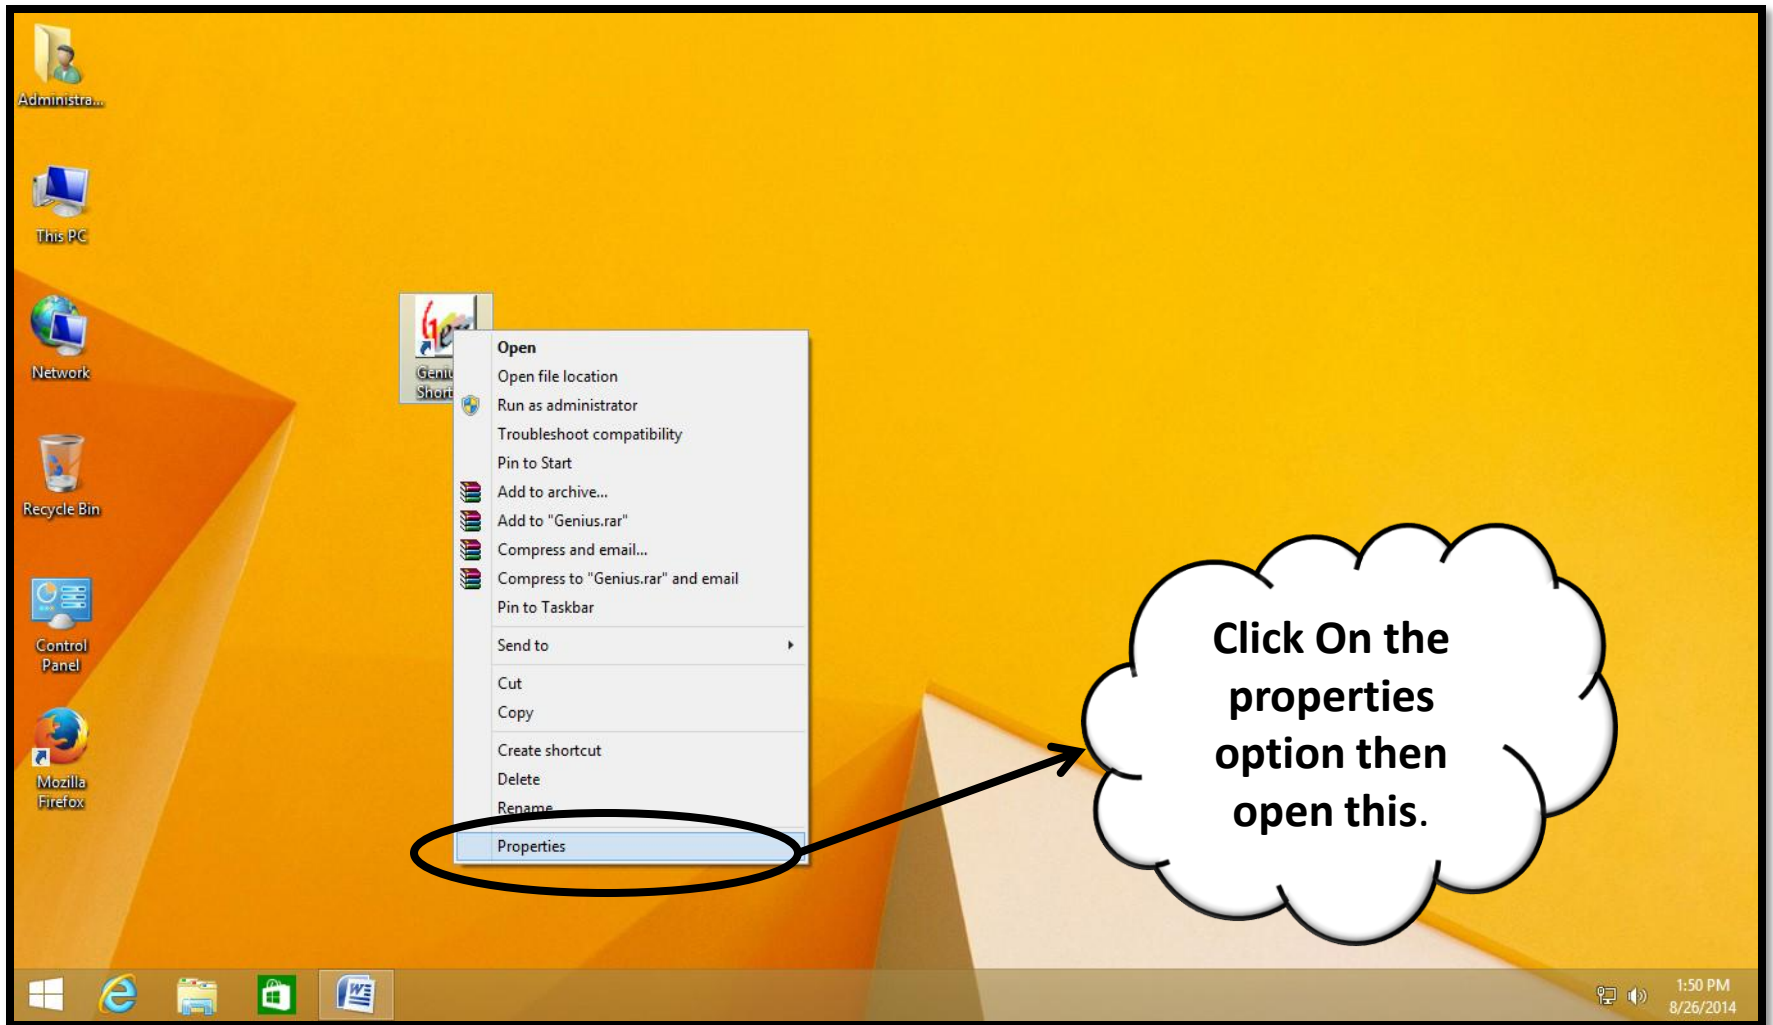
Administra...

This PC

Network

Recycle Bin

Control Panel

Mozilla Firefox

Geni Short

Open
Open file location
Run as administrator
Troubleshoot compatibility
Pin to Start
Add to archive...
Add to "Genius.rar"
Compress and email...
Compress to "Genius.rar" and email
Pin to Taskbar
Send to
Cut
Copy
Create shortcut
Delete
Rename
Properties

Click On the properties option then open this.

1:50 PM
8/26/2014